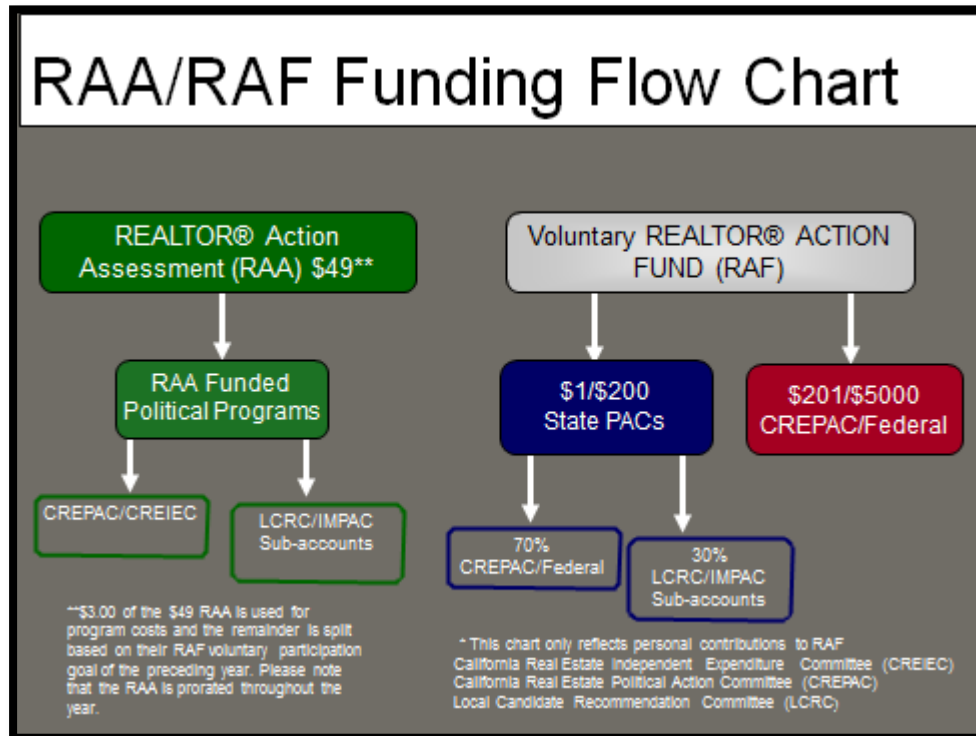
RAA/RAF Funding Flow Chart

REALTOR® Action Assessment (RAA) $49**

Voluntary REALTOR® ACTION FUND (RAF)

RAA Funded Political Programs

$1/$200 State PACs

$201/$5000 CREPAC/Federal

CREPAC/CREIEC

LCRC/IMPAC Sub-accounts

70% CREPAC/Federal

30% LCRC/IMPAC Sub-accounts

**$3.00 of the $49 RAA is used for program costs and the remainder is split based on their RAF voluntary participation goal of the preceding year. Please note that the RAA is prorated throughout the year.

* This chart only reflects personal contributions to RAF
California Real Estate Independent Expenditure Committee (CREIEC)
California Real Estate Political Action Committee (CREPAC)
Local Candidate Recommendation Committee (LCRC)